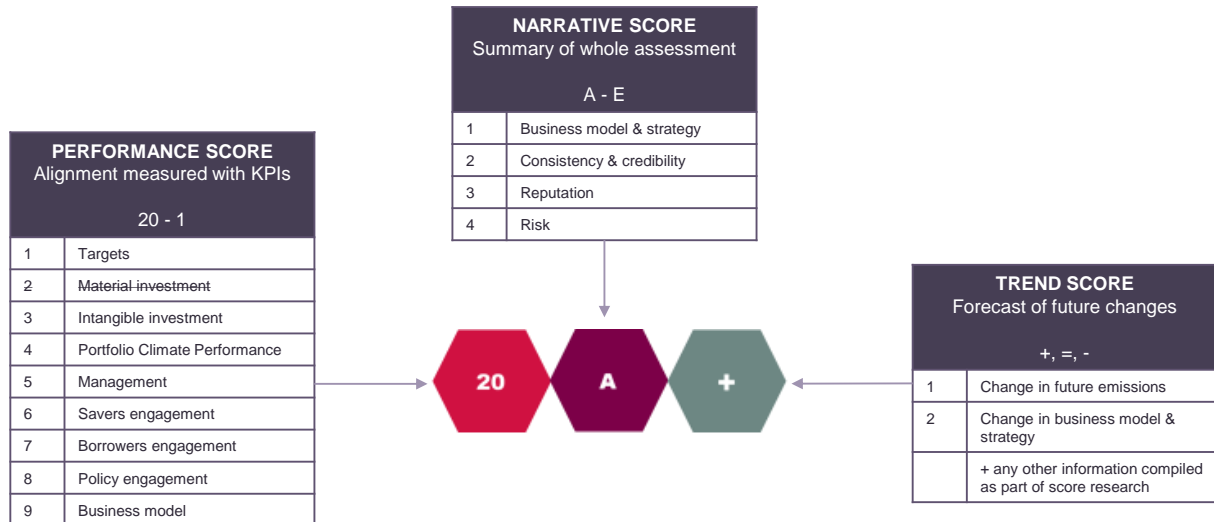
NARRATIVE SCORE
Summary of whole assessment

A - E

| | |
|---|---|
| 1 | Business model & strategy |
| 2 | Consistency & credibility |
| 3 | Reputation |
| 4 | Risk |

PERFORMANCE SCORE
Alignment measured with KPIs

20 - 1

| | |
|---|---|
| 1 | Targets |
| 2 | Material investment |
| 3 | Intangible investment |
| 4 | Portfolio Climate Performance |
| 5 | Management |
| 6 | Savers engagement |
| 7 | Borrowers engagement |
| 8 | Policy engagement |
| 9 | Business model |

20

A

+

TREND SCORE
Forecast of future changes

+, =, -

| | |
|---|---|
| 1 | Change in future emissions |
| 2 | Change in business model & strategy |
| | + any other information compiled as part of score research |